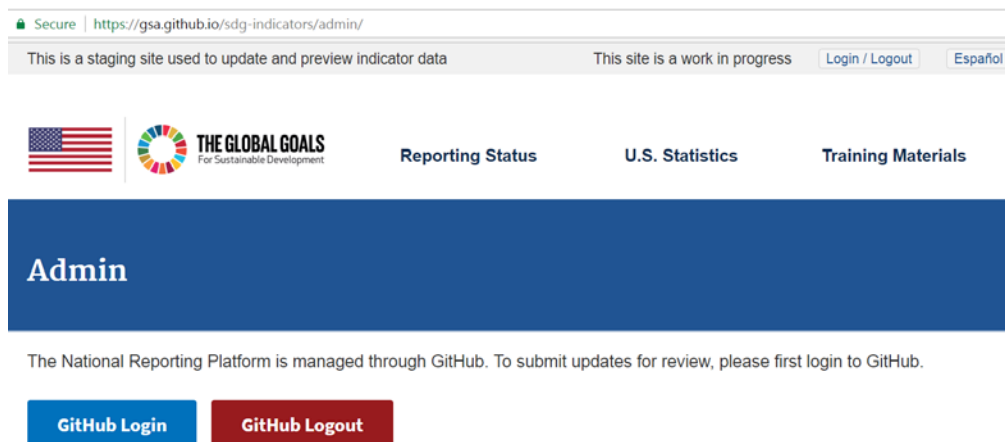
Secure | https://gsa.github.io/sdg-indicators/admin/

This is a staging site used to update and preview indicator data

This site is a work in progress

Login / Logout

Español

THE GLOBAL GOALS
For Sustainable Development

Reporting Status

U.S. Statistics

Training Materials

Admin

The National Reporting Platform is managed through GitHub. To submit updates for review, please first login to GitHub.

GitHub Login

GitHub Logout